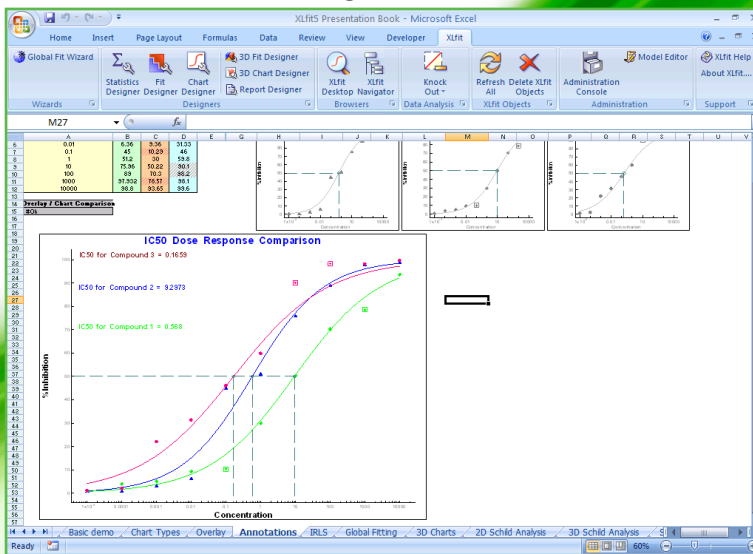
XLfit5 Presentation Book - Microsoft Excel

Home Insert Page Layout Formulas Data Review View Developer XLfit

Global Fit Wizard
Wizards

Statistics Designer
Fit Designer
Chart Designer
3D Fit Designer
3D Chart Designer
Report Designer
Designers

XLfit Desktop
XLfit Navigator
Browsers

Knock Out
Data Analysis

Refresh All
Delete XLfit Objects
XLfit Objects

Administration Console
Model Editor
Administration

XLfit Help
About XLfit...
Support

M27

| | A | B | C | D |
|---|---|---|---|---|
| 6 | 0.01 | 6.36 | 9.36 | 31.33 |
| 7 | 0.1 | 45 | 10.29 | 46 |
| 8 | 1 | 51.2 | 30 | 59.8 |
| 9 | 10 | 75.96 | 50.22 | 80.1 |
| 10 | 100 | 89 | 70.3 | 86.2 |
| 11 | 1000 | 91.302 | 78.57 | 98.1 |
| 12 | 10000 | 96.8 | 93.65 | 99.6 |

Overlay / Chart Comparison
IC50

IC50 Dose Response Comparison

IC50 for Compound 3 = 0.1659
IC50 for Compound 2 = 9.2973
IC50 for Compound 1 = 0.568

%Inhibition

Concentration

Basic demo | Chart Types | Overlay | Annotations | IRLS | Global Fitting | 3D Charts | 2D Schild Analysis | 3D Schild Analysis

Ready 60%